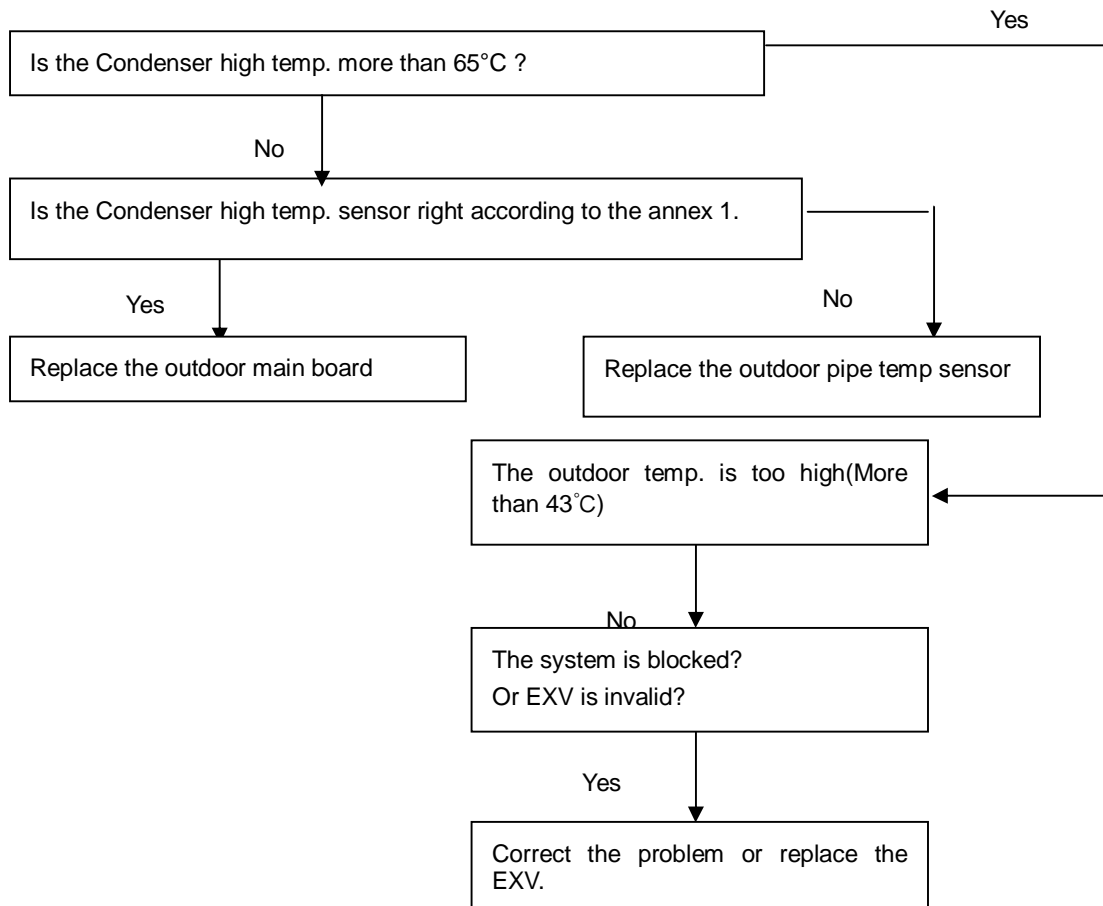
Yes

Is the Condenser high temp. more than 65°C ?

No

Is the Condenser high temp. sensor right according to the annex 1.

Yes

No

Replace the outdoor main board

Replace the outdoor pipe temp sensor

The outdoor temp. is too high(More than 43˚C)

No

The system is blocked?
Or EXV is invalid?

Yes

Correct the problem or replace the EXV.